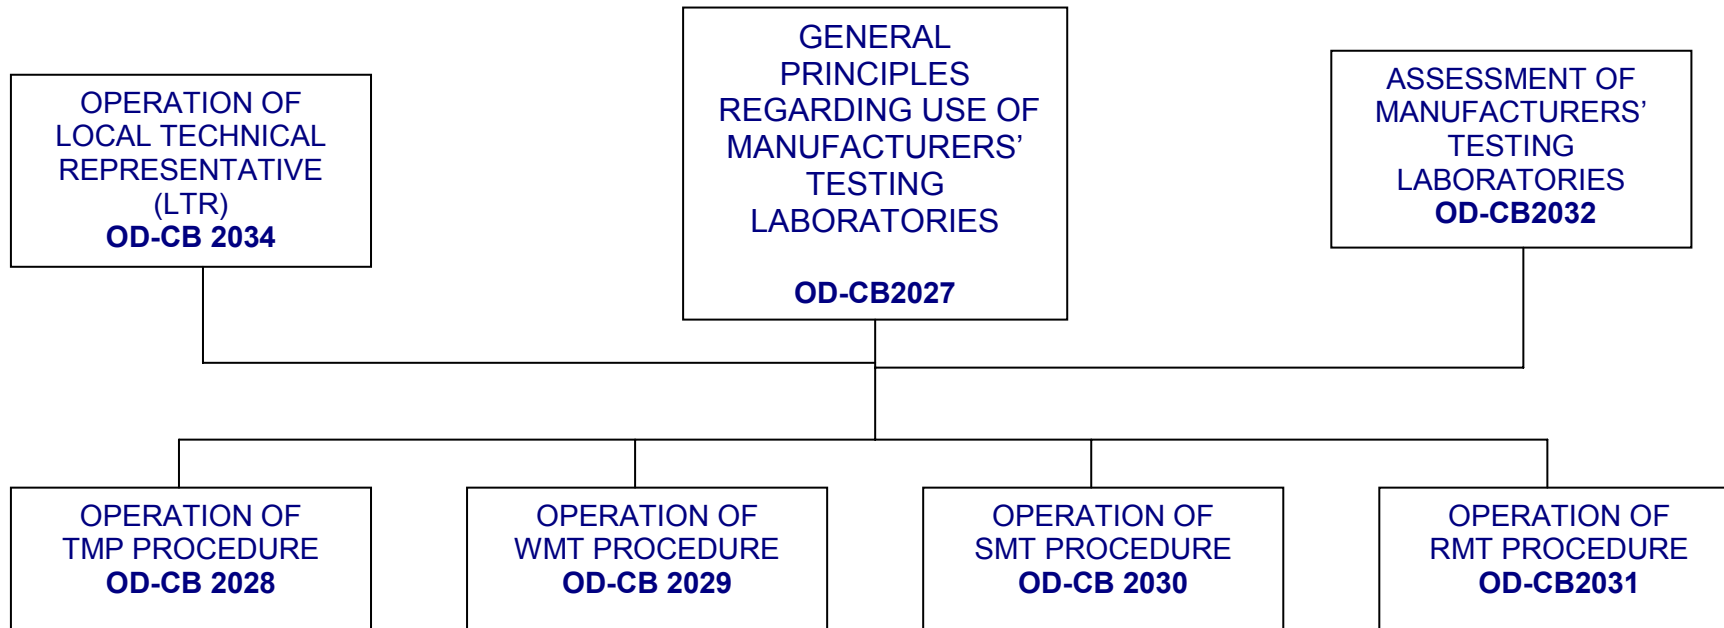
GENERAL PRINCIPLES REGARDING USE OF MANUFACTURERS' TESTING LABORATORIES

OD-CB2027

OPERATION OF LOCAL TECHNICAL REPRESENTATIVE (LTR)
OD-CB 2034

ASSESSMENT OF MANUFACTURERS' TESTING LABORATORIES
OD-CB2032

OPERATION OF TMP PROCEDURE
OD-CB 2028

OPERATION OF WMT PROCEDURE
OD-CB 2029

OPERATION OF SMT PROCEDURE
OD-CB 2030

OPERATION OF RMT PROCEDURE
OD-CB2031